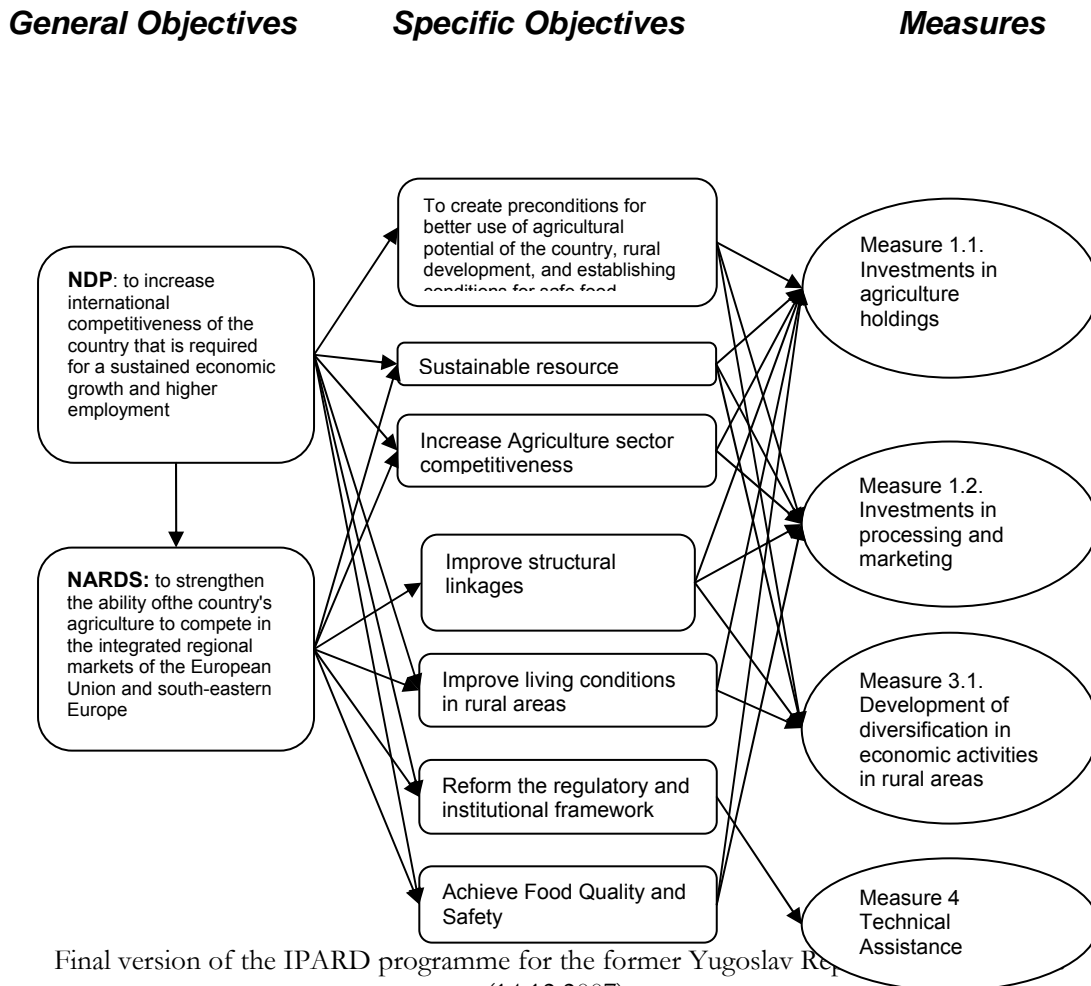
General Objectives

Specific Objectives

Measures

NDP: to increase international competitiveness of the country that is required for a sustained economic growth and higher employment

NARDS: to strengthen the ability ofthe country's agriculture to compete in the integrated regional markets of the European Union and south-eastern Europe

To create preconditions for better use of agricultural potential of the country, rural development, and establishing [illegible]

Sustainable resource

Increase Agriculture sector competitiveness

Improve structural linkages

Improve living conditions in rural areas

Reform the regulatory and institutional framework

Achieve Food Quality and Safety

Measure 1.1. Investments in agriculture holdings

Measure 1.2. Investments in processing and marketing

Measure 3.1. Development of diversification in economic activities in rural areas

Measure 4 Technical Assistance

Final version of the IPARD programme for the former Yugoslav Re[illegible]
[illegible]